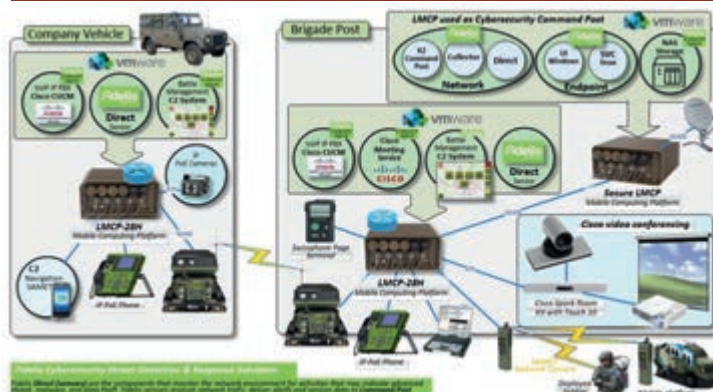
Company Vehicle

vmware

VoIP IP PBX Cisco CUCM

Fidelis Direct Sensor

Battle Management C2 System

IP PoE Camera

LMCP-2BH Mobile Computing Platform

C2 Navigation SAMS

IP PoE Phone

Brigade Post

LMCP used as Cybersecurity Command Post

vmware

K2 Command Post

Fidelis Collector

Direct

Network

UI Windows

SSOC Views

Endpoint

NAS Storage

vmware

VoIP IP PBX Cisco CUCM

Cisco Meeting Service

Battle Management C2 System

Fidelis Direct Sensor

Secure LMCP Mobile Computing Platform

Cisco video conferencing

Sectéra Phone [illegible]

LMCP-2BH Mobile Computing Platform

Cisco Spark Room Kit with Touch 10

IP PoE Phone

Fidelis Cybersecurity Threat Detection & Response Solution

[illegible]